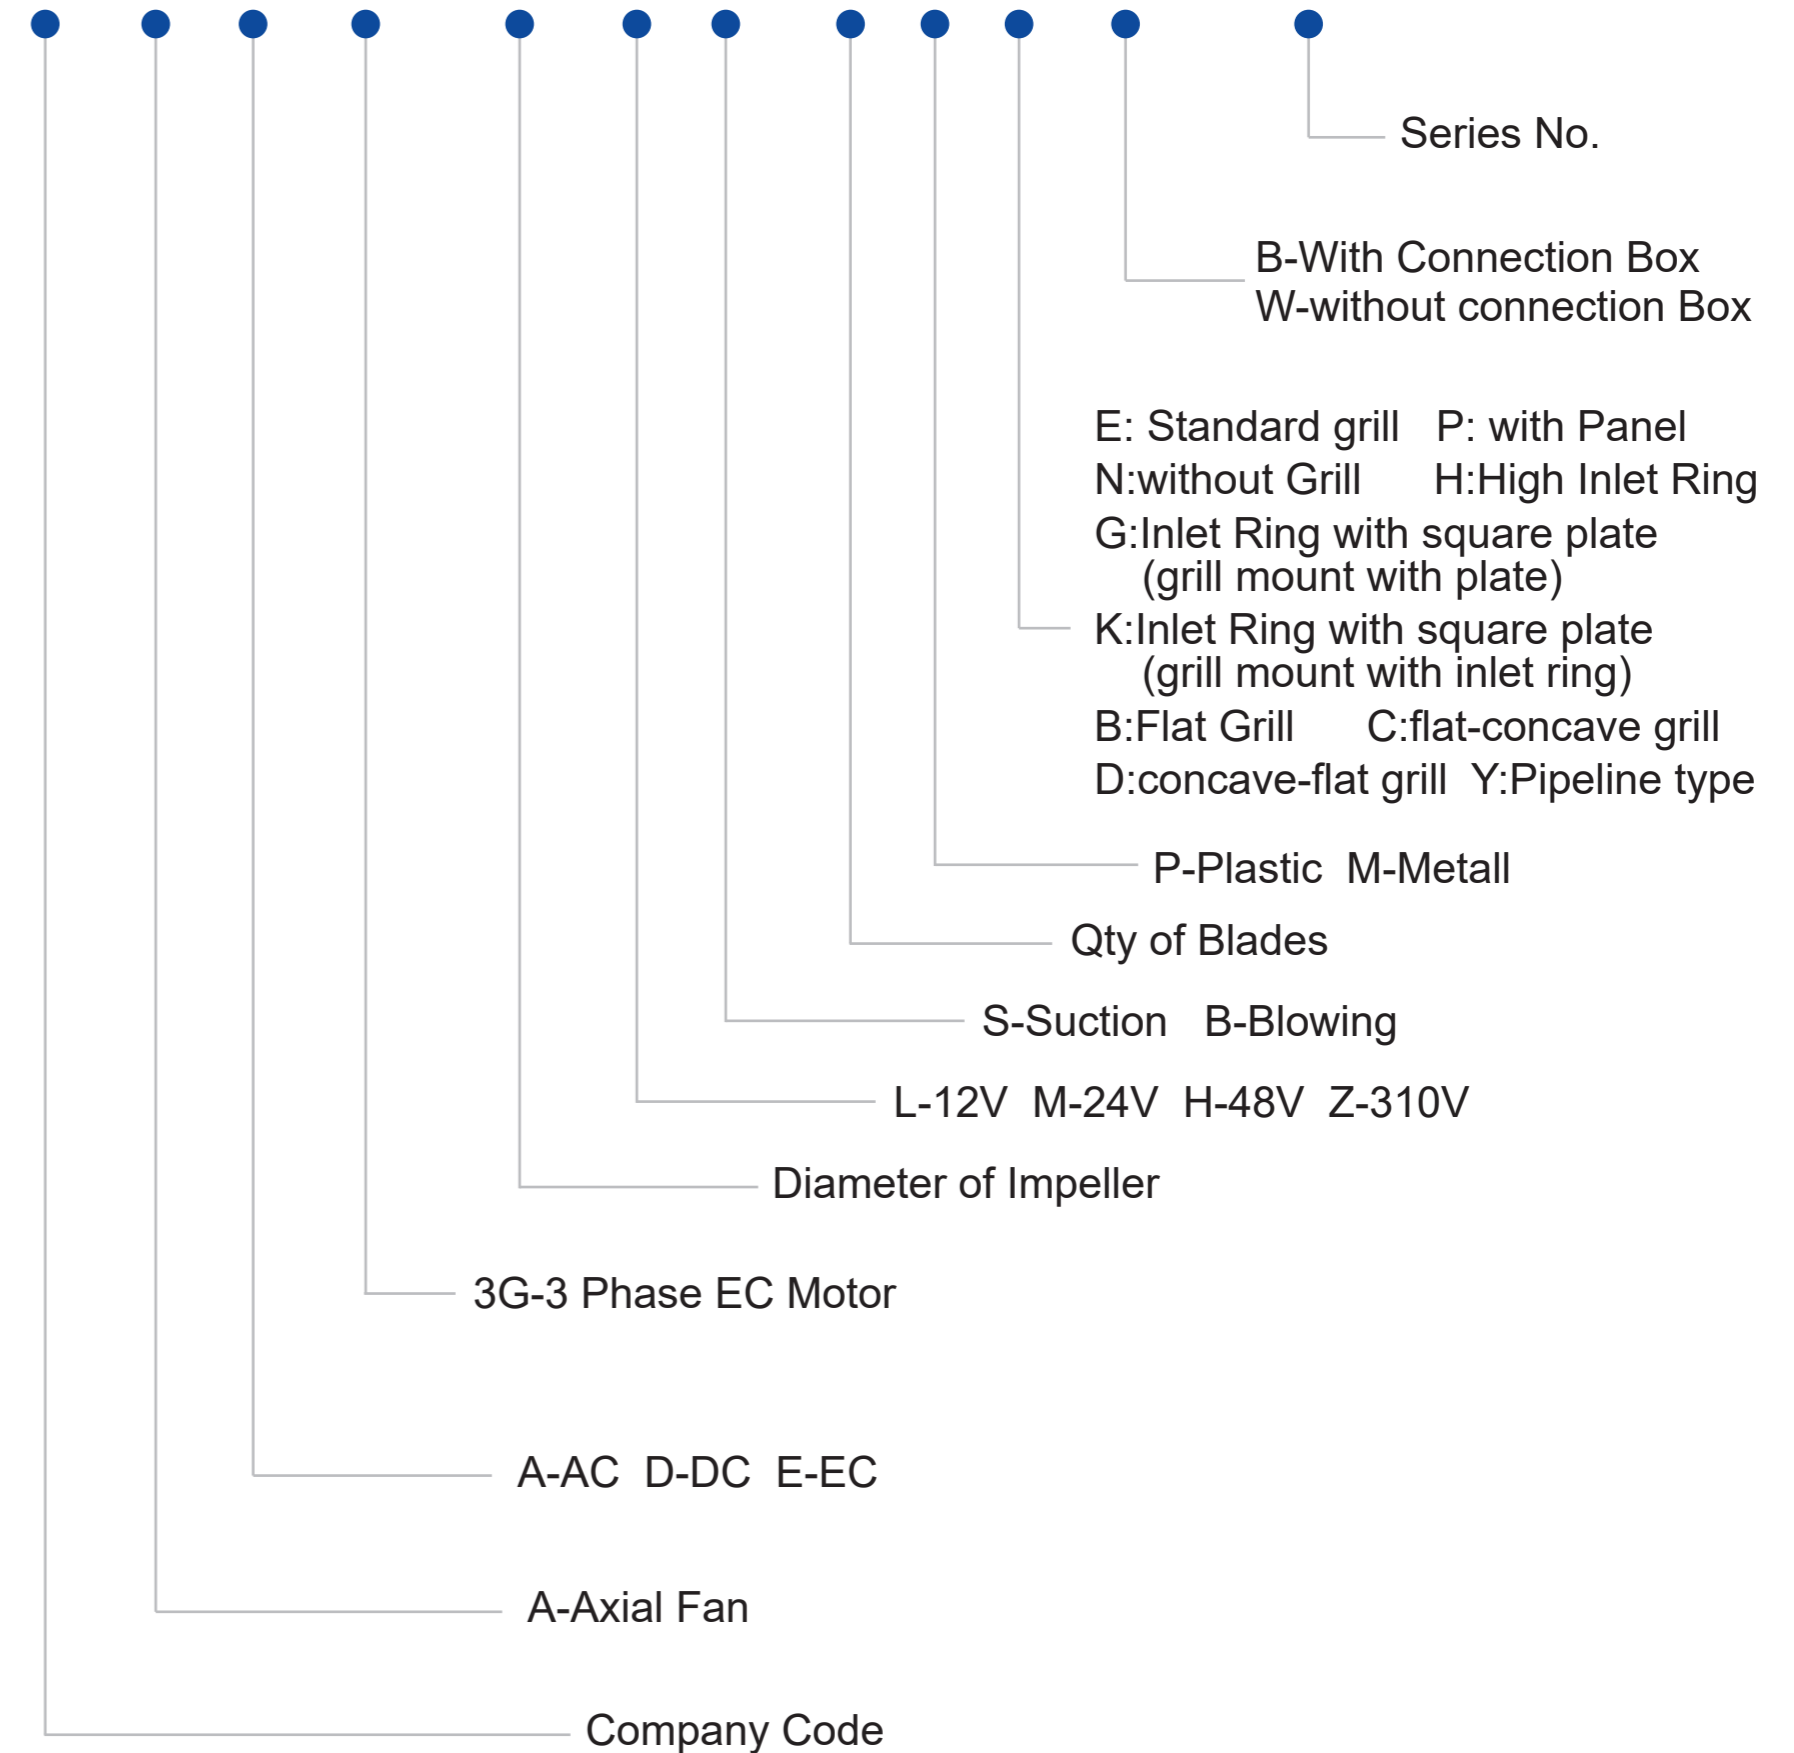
Series No.

B-With Connection Box
W-without connection Box

E: Standard grill P: with Panel
N:without Grill H:High Inlet Ring
G:Inlet Ring with square plate (grill mount with plate)
K:Inlet Ring with square plate (grill mount with inlet ring)
B:Flat Grill C:flat-concave grill
D:concave-flat grill Y:Pipeline type

P-Plastic M-Metall

Qty of Blades

S-Suction B-Blowing

L-12V M-24V H-48V Z-310V

Diameter of Impeller

3G-3 Phase EC Motor

A-AC D-DC E-EC

A-Axial Fan

Company Code